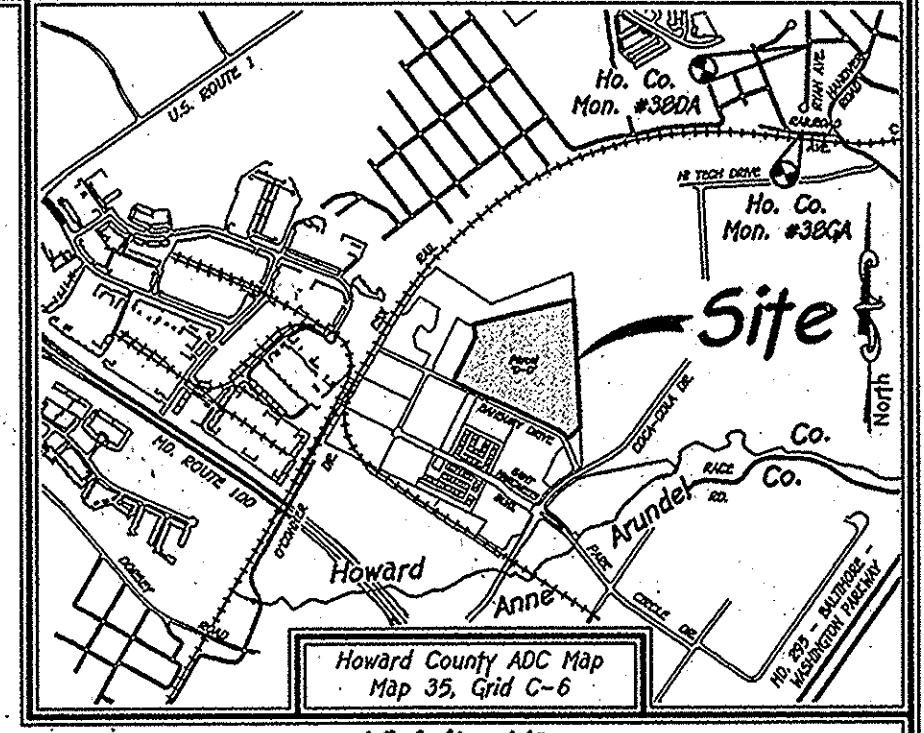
U.S. ROUTE 1

Ho. Co. Mon. #38DA

RYAN AVE.

HANOVER ROAD

CARLOG AVE.

HI TECH DRIVE

Ho. Co. Mon. #38GA

Site

North

Parcel 'D-3'

BANBURY DRIVE

SAINT PATRICK'S BLVD.

COCA-COLA DR.

Co.

RACE RD.

Co.

Arundel

MD. ROUTE 100

O'CONNOR DR.

Howard

Anne

PARK CIRCLE DR.

MD. 295 – BALTIMORE – WASHINGTON PARKWAY

DORSEY ROAD

Howard County ADC Map
Map 35, Grid C-6

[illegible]